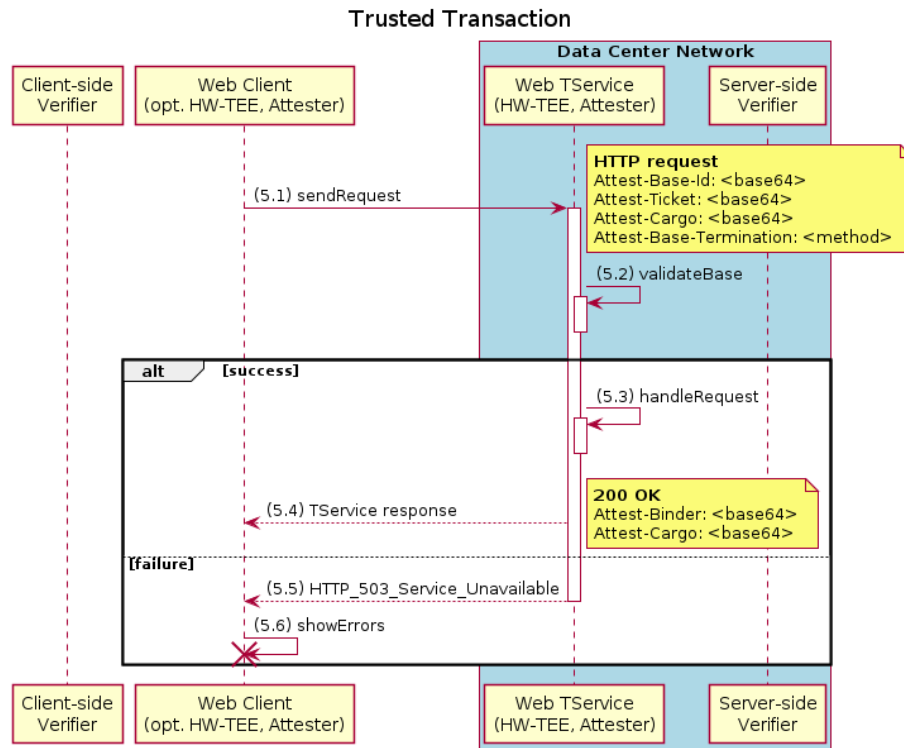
Trusted Transaction

Data Center Network

Client-side Verifier

Web Client (opt. HW-TEE, Attester)

Web TService (HW-TEE, Attester)

Server-side Verifier

**HTTP request**
Attest-Base-Id: <base64>
Attest-Ticket: <base64>
Attest-Cargo: <base64>
Attest-Base-Termination: <method>

(5.1) sendRequest

(5.2) validateBase

alt [success]

(5.3) handleRequest

**200 OK**
Attest-Binder: <base64>
Attest-Cargo: <base64>

(5.4) TService response

[failure]

(5.5) HTTP_503_Service_Unavailable

(5.6) showErrors

Client-side Verifier

Web Client (opt. HW-TEE, Attester)

Web TService (HW-TEE, Attester)

Server-side Verifier